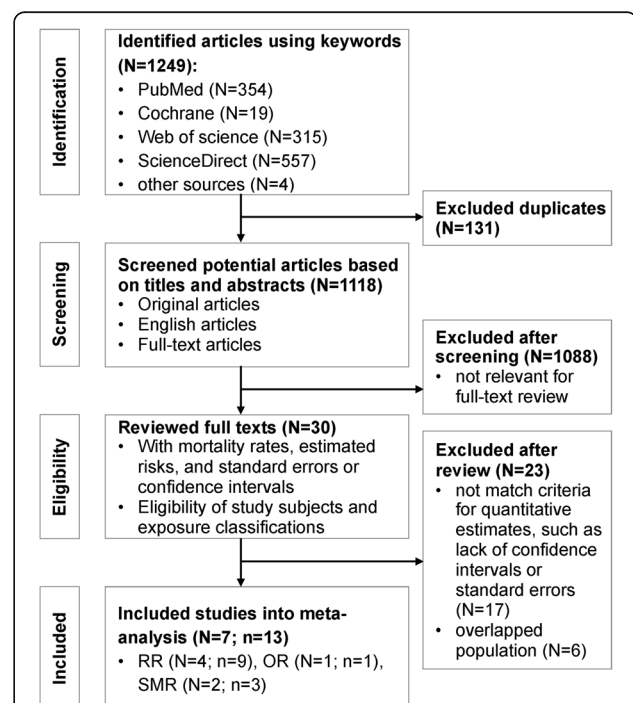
Identification

Identified articles using keywords (N=1249):
• PubMed (N=354)
• Cochrane (N=19)
• Web of science (N=315)
• ScienceDirect (N=557)
• other sources (N=4)

Excluded duplicates (N=131)

Screening

Screened potential articles based on titles and abstracts (N=1118)
• Original articles
• English articles
• Full-text articles

Excluded after screening (N=1088)
• not relevant for full-text review

Eligibility

Reviewed full texts (N=30)
• With mortality rates, estimated risks, and standard errors or confidence intervals
• Eligibility of study subjects and exposure classifications

Excluded after review (N=23)
• not match criteria for quantitative estimates, such as lack of confidence intervals or standard errors (N=17)
• overlapped population (N=6)

Included

Included studies into meta-analysis (N=7; n=13)
• RR (N=4; n=9), OR (N=1; n=1), SMR (N=2; n=3)